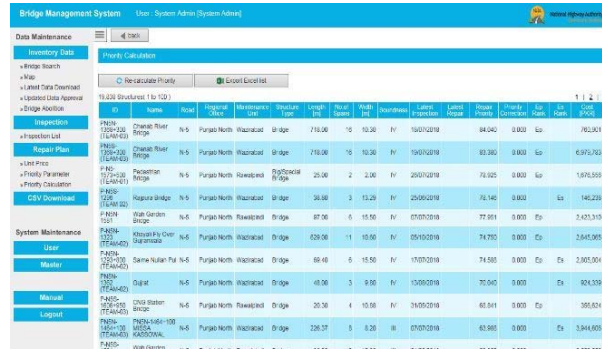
Bridge Management System User : System Admin [System Admin]

National Highway Authority

Data Maintenance

Inventory Data

» Bridge Search
» Map
» Latest Data Download
» Updated Data Approval
» Bridge Abolition

Inspection

» Inspection List

Repair Plan

» Unit Price
» Priority Parameter
» Priority Calculation

CSV Download

System Maintenance

User

Master

Manual

Logout

◀ Back

Priority Calculation

Re-calculate Priority

Export Excel list

19,030 Structures( 1 to 100 )

1 | 2 |

| ID | Name | Road | Regional Office | Maintenance Unit | Structure Type | Length [m] | No.of Spans | Width [m] | Soundness | Latest Inspection | Latest Repair | Repair Priority | Priority Correction | Ex Rank | Ex Rank | Cost [PKR] |
|---|---|---|---|---|---|---|---|---|---|---|---|---|---|---|---|---|
| PN5N-1369+300 (TE4M-03) | Chenab River Bridge | N-5 | Punjab North | Wazirabad | Bridge | 716.00 | 16 | 10.30 | IV | 18/07/2018 | | 84.040 | | 0.000 | | 762,901 |
| PN5N-1369+300 (TE4M-03) | Chenab River Bridge | N-5 | Punjab North | Wazirabad | Bridge | 716.00 | 16 | 10.30 | IV | 19/07/2018 | | 83.380 | | 0.000 | | 6,975,783 |
| P-N5-1673+500 (TE4M-03) | Pedestrian Bridge | N-5 | Punjab North | Rawalpindi | Big/Special Bridge | 25.00 | 2 | 2.00 | IV | 25/07/2018 | | 78.925 | | 0.000 | | 1,876,555 |
| P-N5N-1296 (TE4M-02) | Rajpura Bridge | N-5 | Punjab North | Wazirabad | Bridge | 36.80 | 3 | 13.20 | IV | 25/06/2018 | | 78.146 | | 0.000 | Ex | 146,239 |
| P-N5N-1321 | Wah Garden Bridge | N-5 | Punjab North | Rawalpindi | Bridge | 87.00 | 6 | 10.50 | IV | 07/07/2018 | | 77.861 | | 0.000 | Ex | 2,423,310 |
| P-N5N-1323 (TE4M-03) | Khoyali Fly Over Gujranwala | N-5 | Punjab North | Wazirabad | Bridge | 529.00 | 11 | 10.50 | IV | 05/10/2018 | | 74.750 | | 0.000 | Ex | 2,645,065 |
| P-N5N-1250+300 (TE4M-02) | Saime Nullah Pul | N-5 | Punjab North | Wazirabad | Bridge | 69.40 | 5 | 15.50 | IV | 17/07/2018 | | 74.585 | | 0.000 | Ex | 2,805,004 |
| PN5N-1362 (TE4M-02) | Gujrat | N-5 | Punjab North | Wazirabad | Bridge | 48.00 | 3 | 9.80 | IV | 13/08/2018 | | 70.040 | | 0.000 | Ex | 924,339 |
| P-N5-1656+050 (TE4M-03) | CNG Station Bridge | N-5 | Punjab North | Rawalpindi | Bridge | 20.30 | 4 | 10.80 | IV | 21/06/2018 | | 68.041 | | 0.000 | Ex | 386,824 |
| PN5N-1464+100 (TE4M-03) | PN5N-1464+100 MISSA KASSOWAL | N-5 | Punjab North | Wazirabad | Bridge | 226.37 | 5 | 8.20 | III | 07/07/2018 | | 66.985 | | 0.000 | Ex | 3,944,609 |
| P-N5N- | Wah Garden | | | | | | | | | | | | | | | |